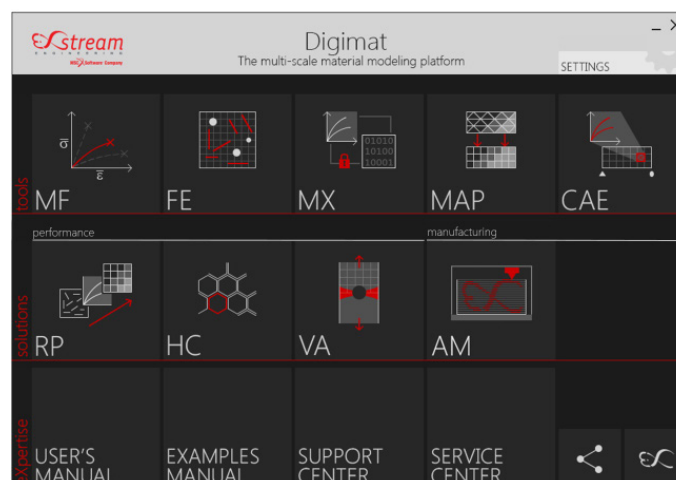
e-Xstream
ENGINEERING
MSC Software Company

Digimat
The multi-scale material modeling platform

SETTINGS

— ×

tools

$\sigma$
$\varepsilon$
MF

FE

01010
10100
10001
MX

MAP

CAE

performance

manufacturing

solutions

RP

HC

VA

AM

eXpertise

USER'S MANUAL

EXAMPLES MANUAL

SUPPORT CENTER

SERVICE CENTER